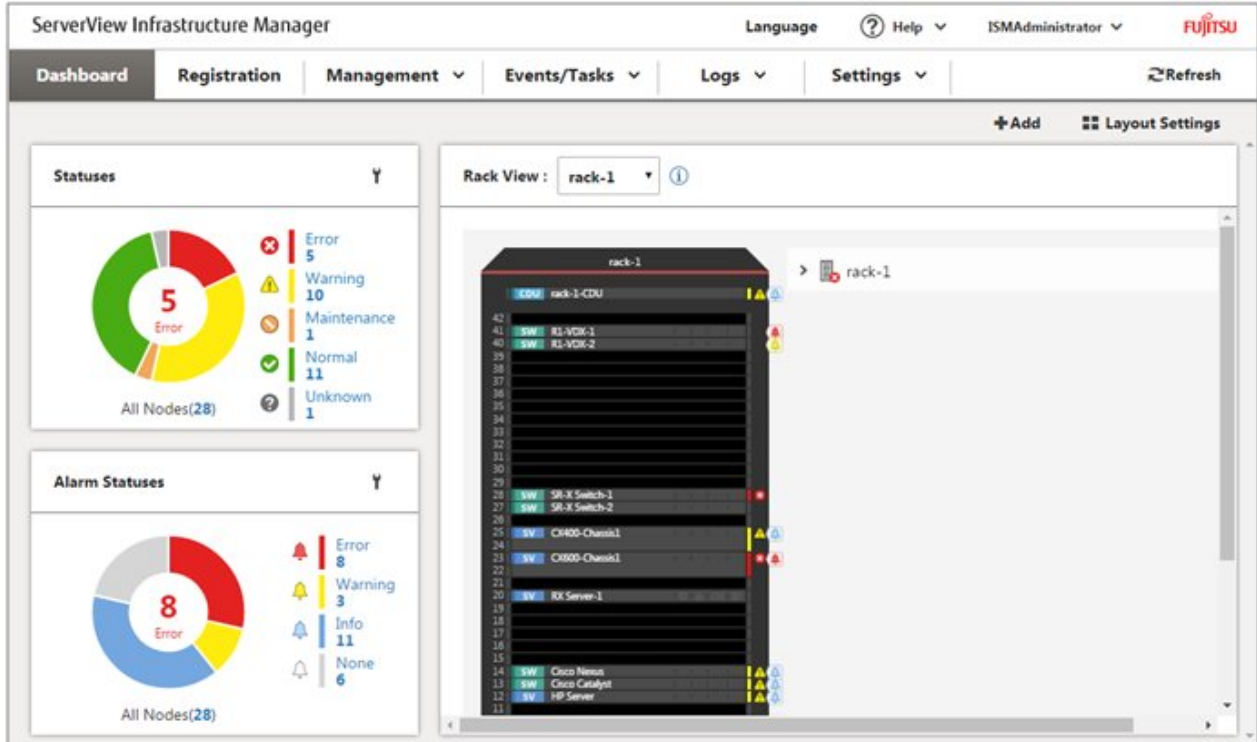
ServerView Infrastructure Manager

Language Help ISMAdministrator FUJITSU

Dashboard Registration Management Events/Tasks Logs Settings Refresh

+Add Layout Settings

Statuses

5
Error

Error
5
Warning
10
Maintenance
1
Normal
11
Unknown
1

All Nodes(28)

Alarm Statuses

8
Error

Error
8
Warning
3
Info
11
None
6

All Nodes(28)

Rack View : rack-1

rack-1

CDU rack-1-CDU

42
41 SW R1-VDX-1
40 SW R1-VDX-2
39
38
37
36
35
34
33
32
31
30
29
28 SW SR-X Switch-1
27 SW SR-X Switch-2
26
25 SV CX400-Chassis1
24
23 SV CX600-Chassis1
22
21
20 SV RX Server-1
19
18
17
16
15
14 SW Cisco Nexus
13 SW Cisco Catalyst
12 SV HP Server
11

rack-1